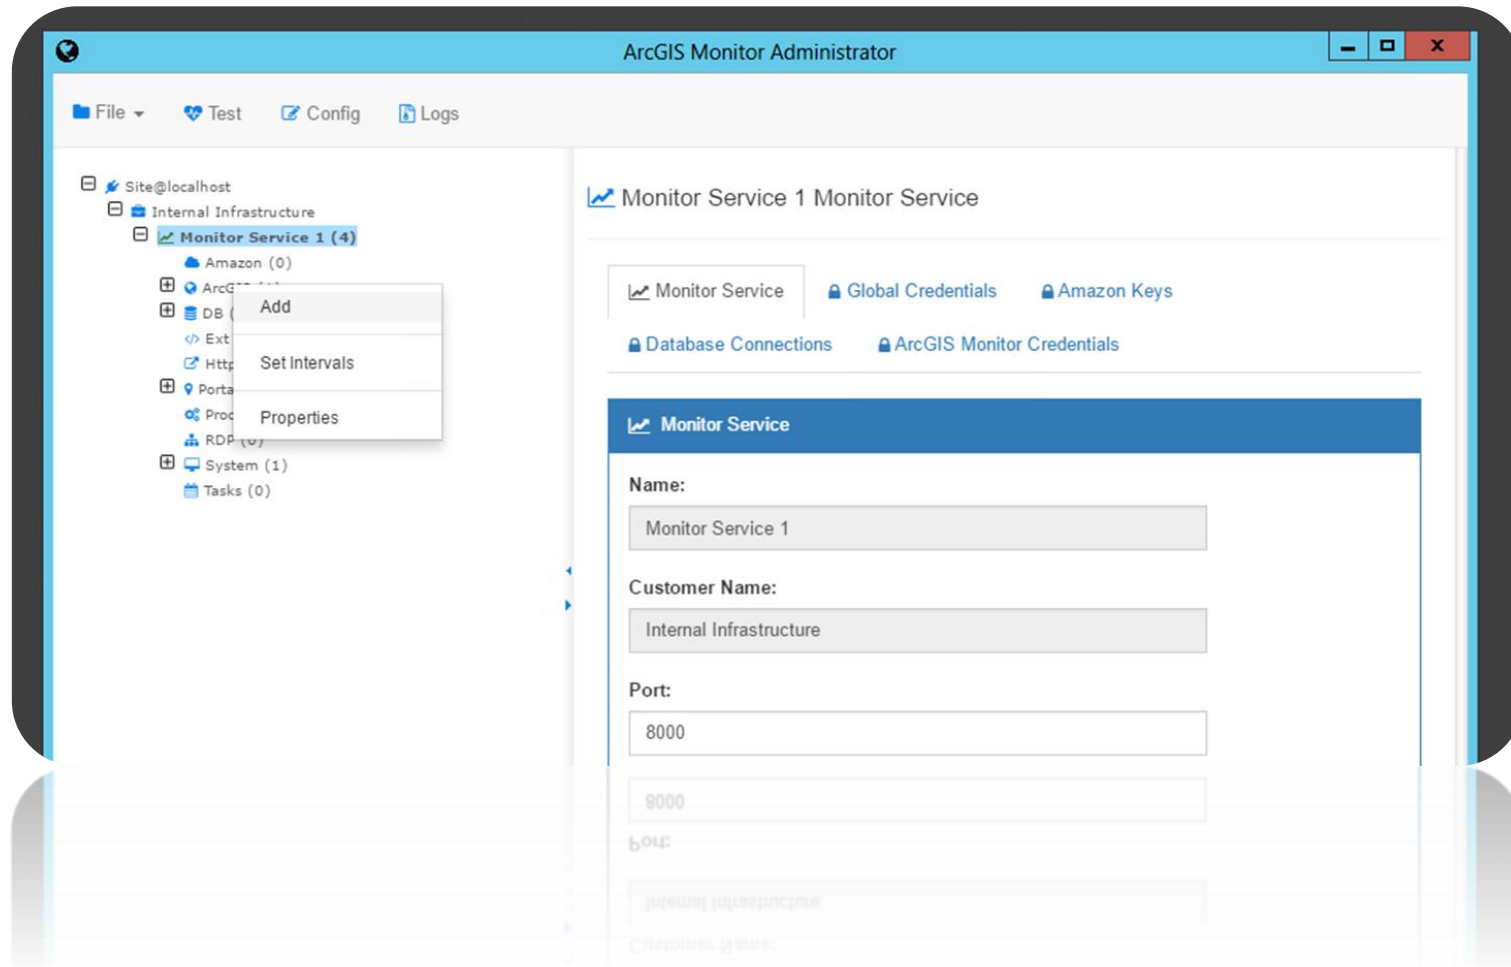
ArcGIS Monitor Administrator

File Test Config Logs

Site@localhost
Internal Infrastructure
Monitor Service 1 (4)
Amazon (0)
ArcG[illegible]
DB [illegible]
Ext
Http
Porta
Proc
RDP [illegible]
System (1)
Tasks (0)

Add
Set Intervals
Properties

Monitor Service 1 Monitor Service

Monitor Service
Global Credentials
Amazon Keys
Database Connections
ArcGIS Monitor Credentials

Monitor Service

Name:
Monitor Service 1

Customer Name:
Internal Infrastructure

Port:
8000